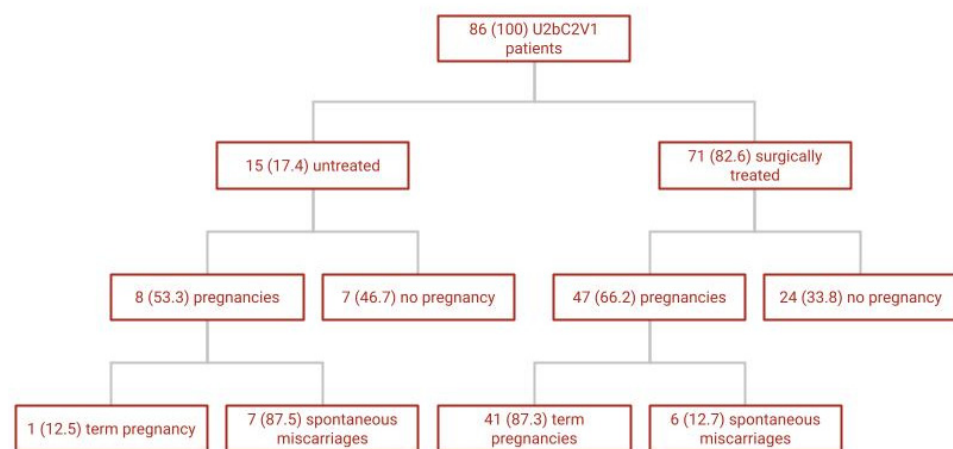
86 (100) U2bC2V1 patients

15 (17.4) untreated

71 (82.6) surgically treated

8 (53.3) pregnancies

7 (46.7) no pregnancy

47 (66.2) pregnancies

24 (33.8) no pregnancy

1 (12.5) term pregnancy

7 (87.5) spontaneous miscarriages

41 (87.3) term pregnancies

6 (12.7) spontaneous miscarriages